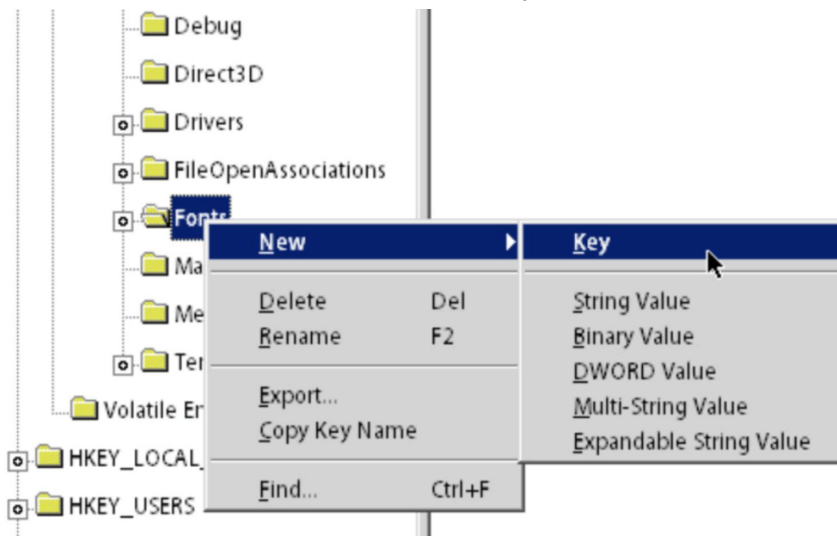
Debug
Direct3D
Drivers
FileOpenAssociations
Fonts
Ma
Me
Ter
Volatile En
HKEY_LOCAL_
HKEY_USERS

New
Delete Del
Rename F2
Export...
Copy Key Name
Find... Ctrl+F

Key
String Value
Binary Value
DWORD Value
Multi-String Value
Expandable String Value